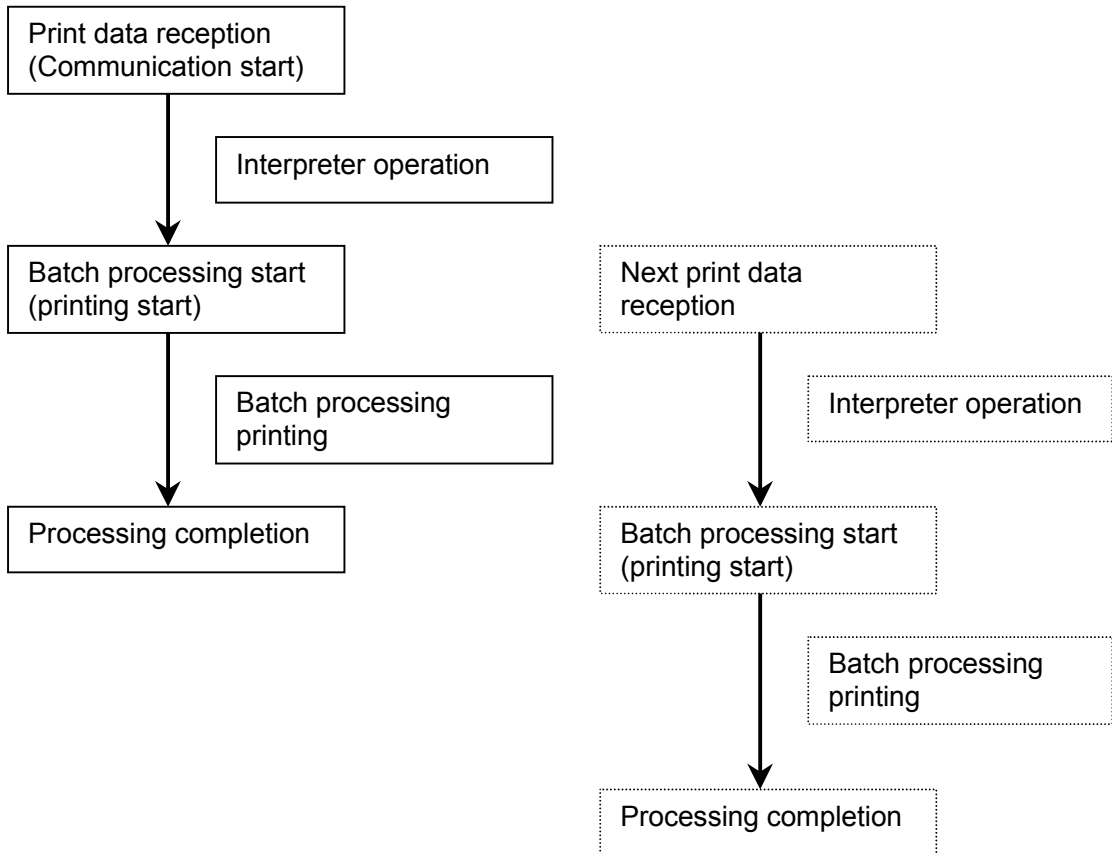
Print data reception
(Communication start)

Interpreter operation

Batch processing start
(printing start)

Batch processing
printing

Processing completion

Next print data
reception

Interpreter operation

Batch processing start
(printing start)

Batch processing
printing

Processing completion